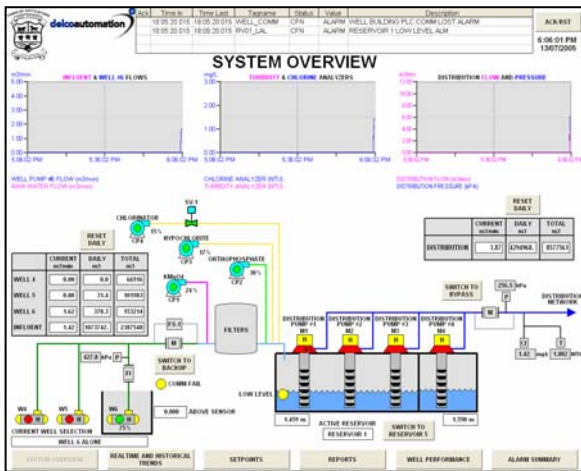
delcoautomation

| Ack | Time In | Time Last | Tagname | Status | Value | Description |
|---|---|---|---|---|---|---|
| | 18:05:20.015 | 18:05:20.015 | WELL_COMM | CFN | ALARM | WELL BUILDING PLC COMM LOST ALARM |
| | 18:05:20.015 | 18:05:20.015 | RV01_LAL | CFN | ALARM | RESERVOIR 1 LOW LEVEL ALM |

ACK/RST

6:06:01 PM
13/07/2006

SYSTEM OVERVIEW

INFLUENT & WELL #6 FLOWS

TURBIDITY & CHLORINE ANALYZERS

DISTRIBUTION FLOW AND PRESSURE

5:06:02 PM 5:36:02 PM 6:06:02 PM

5:06:02 PM 5:36:02 PM 6:06:02 PM

5:06:02 PM 5:36:02 PM 6:06:02 PM

WELL PUMP #6 FLOW (m3/min)
RAW WATER FLOW (m3/min)

CHLORINE ANALYZER (NTU)
TURBIDITY ANALYZER (NTU)

DISTRIBUTION FLOW (m3/min)
DISTRIBUTION PRESSURE (kPA)

RESET DAILY

CHLORINATOR
CP4
85%

SV-1

HYPOCHLORITE
CP3
67%

ORTHOPHOSPHATE
CP2
38%

KMnO4
CP1
24%

| | CURRENT m3/min | DAILY m3 | TOTAL m3 |
|---|---|---|---|
| WELL 4 | 0.00 | 0.0 | 66196 |
| WELL 5 | 0.00 | 31.4 | 909983 |
| WELL 6 | 1.42 | 378.3 | 953214 |
| INFLUENT | 1.42 | 1077.82 | 2387548 |

FS-1

M

FILTERS

RESET DAILY

| | CURRENT m3/min | DAILY m3 | TOTAL m3 |
|---|---|---|---|
| DISTRIBUTION | 1.87 | 82949.6 | 8577563 |

SWITCH TO BYPASS

256.5 kPa

P

DISTRIBUTION NETWORK

M

1.42 mg/L

1.082 NTU

427.8 kPa P

FI

SWITCH TO BACKUP

COMM FAIL

0.000 ABOVE SENSOR

DISTRIBUTION PUMP #1 M1

DISTRIBUTION PUMP #2 M2

DISTRIBUTION PUMP #3 M3

DISTRIBUTION PUMP #4 M4

LOW LEVEL

1.459 m

1.598 m

W4 W5 W6
75%

CURRENT WELL SELECTION
WELL 6 ALONE

ACTIVE RESERVOIR
RESERVOIR 1

SWITCH TO RESERVOIR 5

SYSTEM OVERVIEW | REALTIME AND HISTORICAL TRENDS | SETPOINTS | REPORTS | WELL PERFORMANCE | ALARM SUMMARY